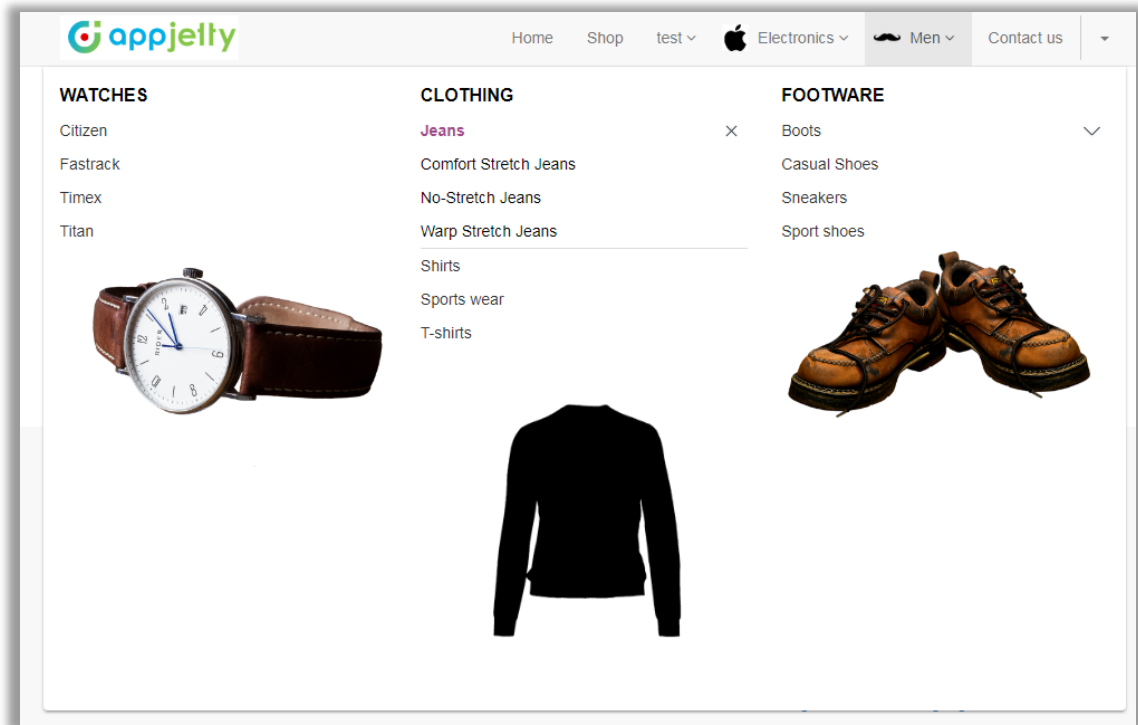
appjetty

Home Shop test Electronics Men Contact us

WATCHES
Citizen
Fastrack
Timex
Titan

CLOTHING
Jeans
Comfort Stretch Jeans
No-Stretch Jeans
Warp Stretch Jeans
Shirts
Sports wear
T-shirts

FOOTWARE
Boots
Casual Shoes
Sneakers
Sport shoes